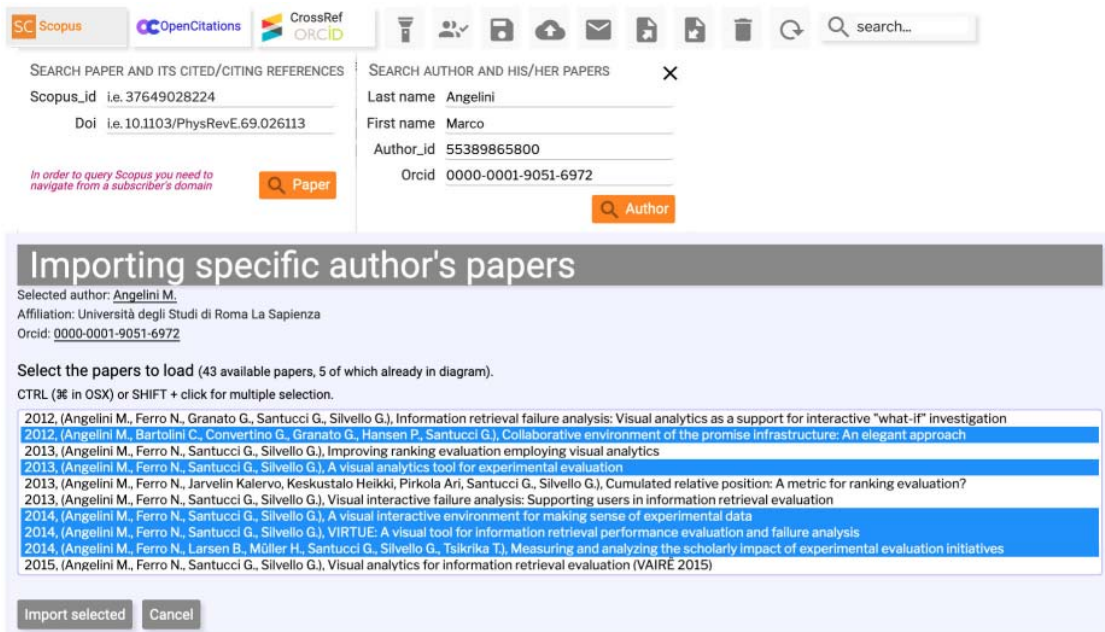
SC Scopus
OpenCitations
CrossRef ORCID
search...

SEARCH PAPER AND ITS CITED/CITING REFERENCES
Scopus_id i.e. 37649028224
Doi i.e. 10.1103/PhysRevE.69.026113

In order to query Scopus you need to navigate from a subscriber's domain

Paper

SEARCH AUTHOR AND HIS/HER PAPERS ✕
Last name Angelini
First name Marco
Author_id 55389865800
Orcid 0000-0001-9051-6972

Author

Importing specific author's papers

Selected author: Angelini M.
Affiliation: Università degli Studi di Roma La Sapienza
Orcid: 0000-0001-9051-6972

Select the papers to load (43 available papers, 5 of which already in diagram).
CTRL (⌘ in OSX) or SHIFT + click for multiple selection.

2012, (Angelini M., Ferro N., Granato G., Santucci G., Silvello G.), Information retrieval failure analysis: Visual analytics as a support for interactive "what-if" investigation
2012, (Angelini M., Bartolini C., Convertino G., Granato G., Hansen P., Santucci G.), Collaborative environment of the promise infrastructure: An elegant approach
2013, (Angelini M., Ferro N., Santucci G., Silvello G.), Improving ranking evaluation employing visual analytics
2013, (Angelini M., Ferro N., Santucci G., Silvello G.), A visual analytics tool for experimental evaluation
2013, (Angelini M., Ferro N., Jarvelin Kalervo, Keskustalo Heikki, Pirkola Ari, Santucci G., Silvello G.), Cumulated relative position: A metric for ranking evaluation?
2013, (Angelini M., Ferro N., Santucci G., Silvello G.), Visual interactive failure analysis: Supporting users in information retrieval evaluation
2014, (Angelini M., Ferro N., Santucci G., Silvello G.), A visual interactive environment for making sense of experimental data
2014, (Angelini M., Ferro N., Santucci G., Silvello G.), VIRTUE: A visual tool for information retrieval performance evaluation and failure analysis
2014, (Angelini M., Ferro N., Larsen B., Müller H., Santucci G., Silvello G., Tsikrika T.), Measuring and analyzing the scholarly impact of experimental evaluation initiatives
2015, (Angelini M., Ferro N., Santucci G., Silvello G.), Visual analytics for information retrieval evaluation (VAIRÉ 2015)

Import selected
Cancel